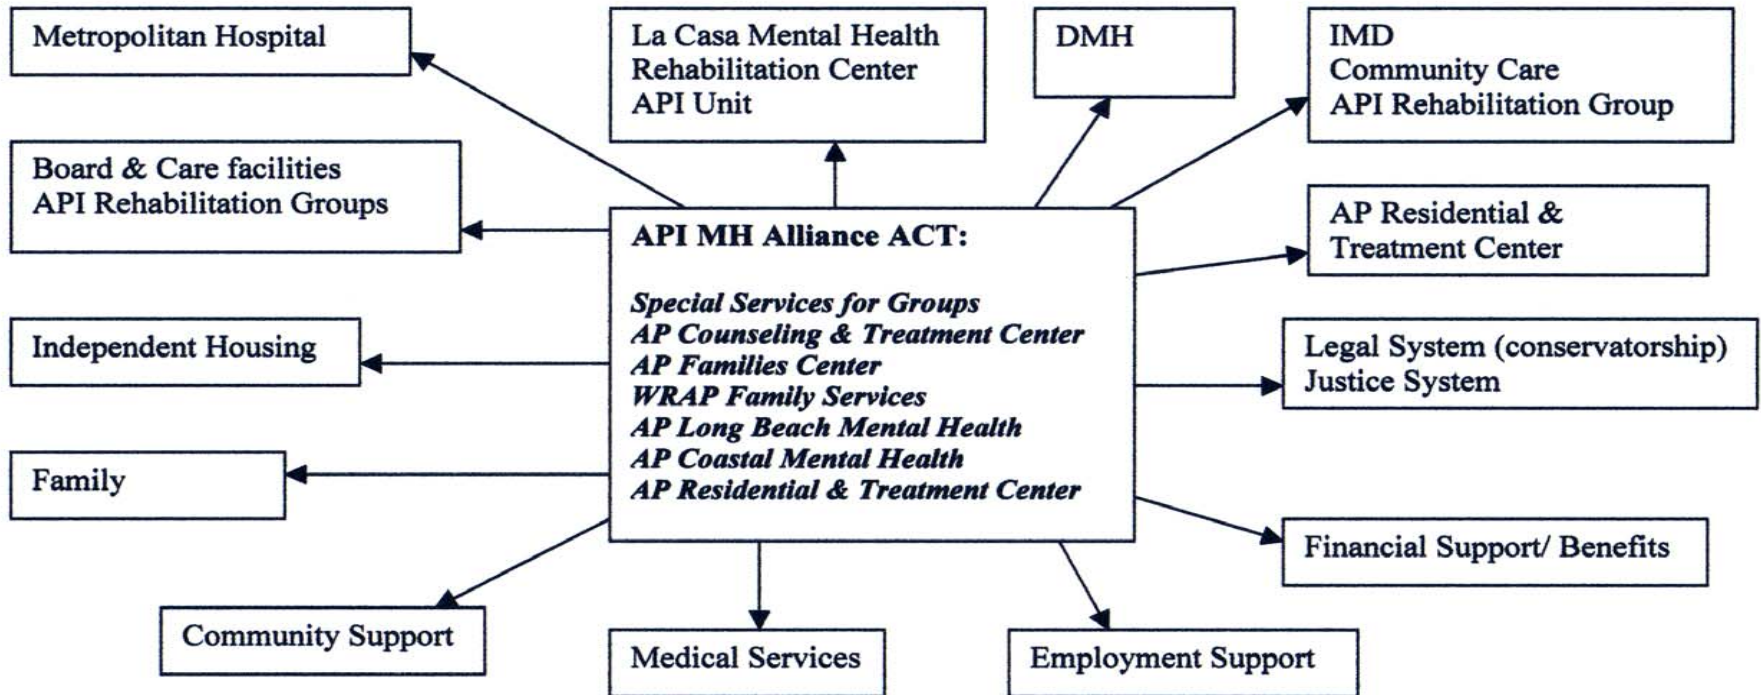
Metropolitan Hospital

La Casa Mental Health Rehabilitation Center API Unit

DMH

IMD
Community Care
API Rehabilitation Group

Board & Care facilities
API Rehabilitation Groups

API MH Alliance ACT:

*Special Services for Groups*
*AP Counseling & Treatment Center*
*AP Families Center*
*WRAP Family Services*
*AP Long Beach Mental Health*
*AP Coastal Mental Health*
*AP Residential & Treatment Center*

AP Residential & Treatment Center

Independent Housing

Legal System (conservatorship)
Justice System

Family

Financial Support/ Benefits

Community Support

Medical Services

Employment Support